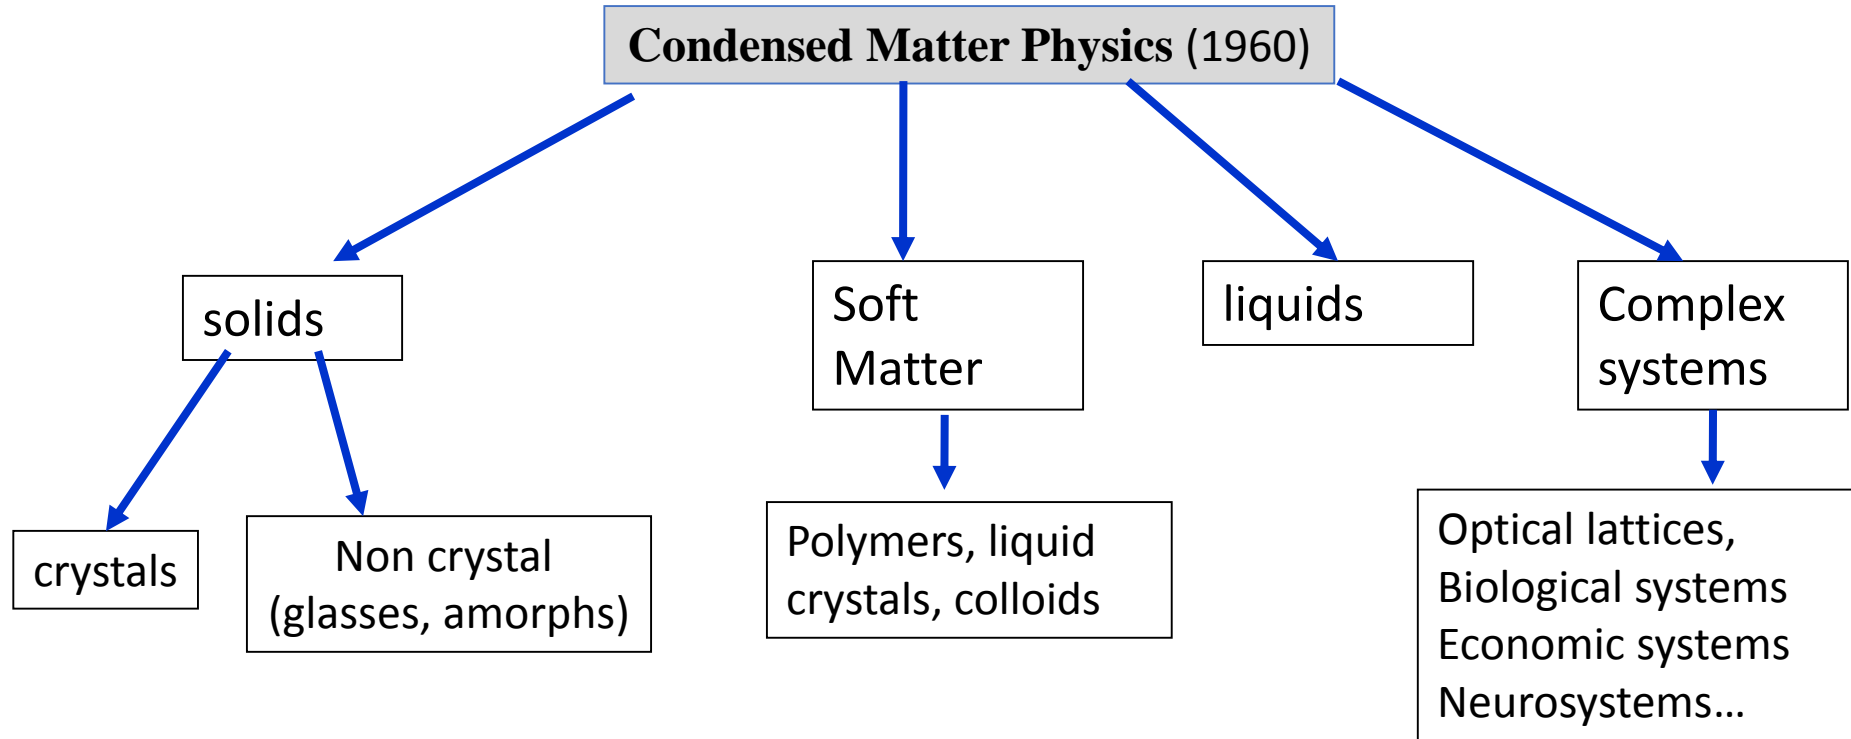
Condensed Matter Physics (1960)

solids

Soft Matter

liquids

Complex systems

crystals

Non crystal (glasses, amorphs)

Polymers, liquid crystals, colloids

Optical lattices,
Biological systems
Economic systems
Neurosystems…